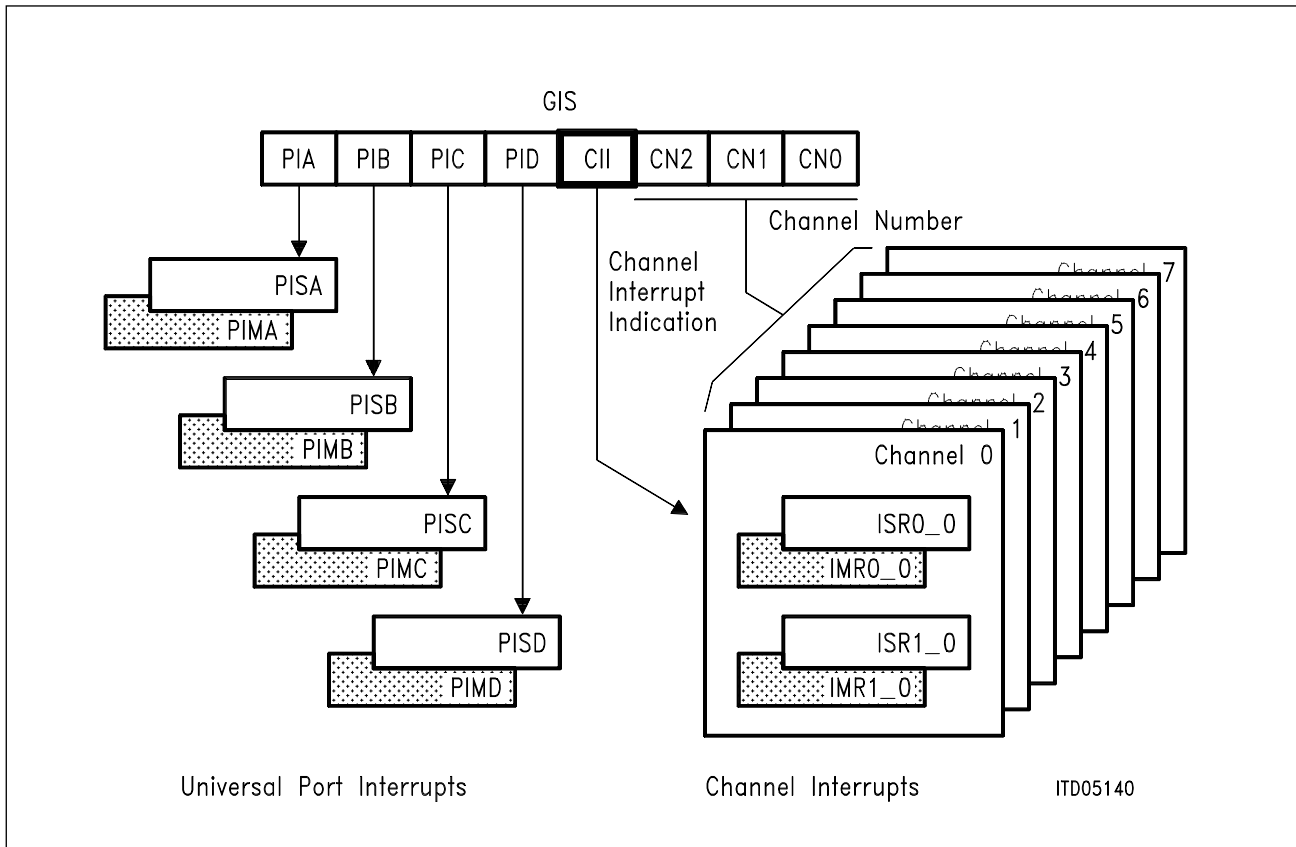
GIS

| PIA | PIB | PIC | PID | CII | CN2 | CN1 | CN0 |
|---|---|---|---|---|---|---|---|

Channel Number

Channel Interrupt Indication

PISA
PIMA
PISB
PIMB
PISC
PIMC
PISD
PIMD

Channel 7
Channel 6
Channel 5
Channel 4
Channel 3
Channel 2
Channel 1
Channel 0

ISR0_0
IMR0_0
ISR1_0
IMR1_0

Universal Port Interrupts

Channel Interrupts

ITD05140